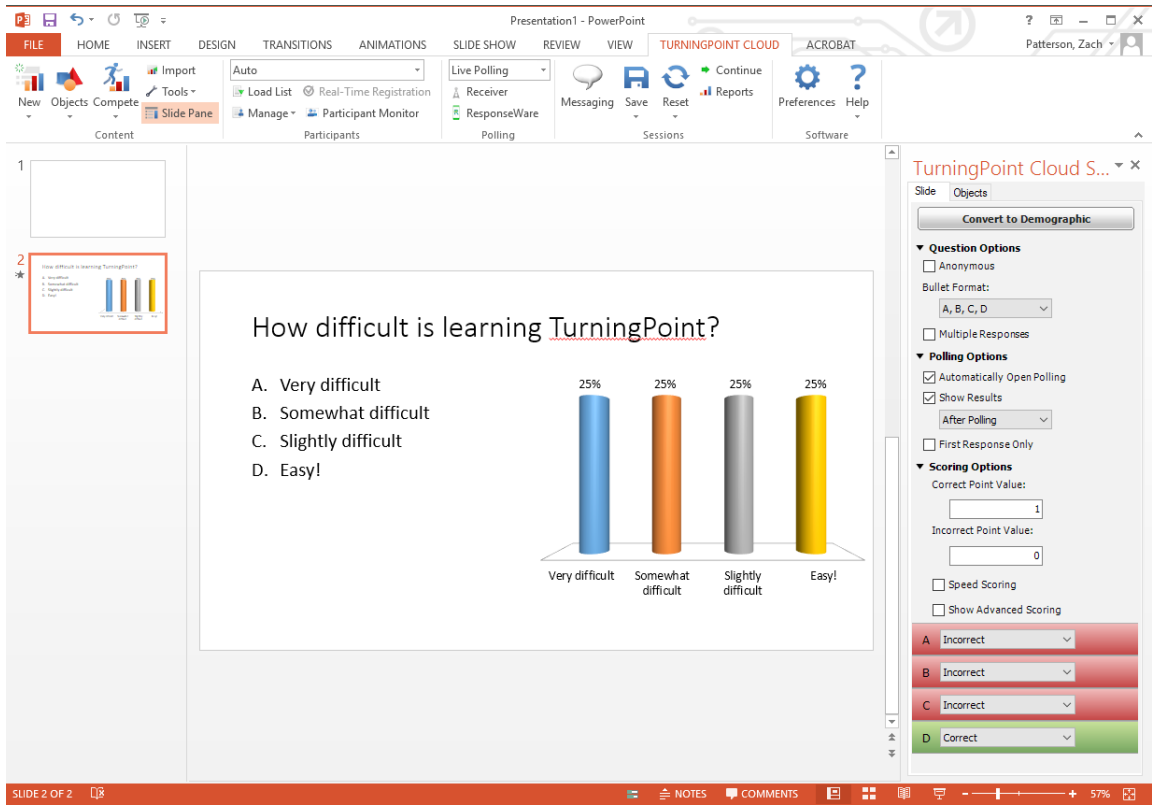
Presentation1 - PowerPoint

? – □ ×

FILE HOME INSERT DESIGN TRANSITIONS ANIMATIONS SLIDE SHOW REVIEW VIEW TURNINGPOINT CLOUD ACROBAT Patterson, Zach

New Objects Compete Import Tools Slide Pane
Content

Auto
Load List Real-Time Registration
Manage Participant Monitor
Participants

Live Polling
Receiver
ResponseWare
Polling

Messaging Save Reset Continue Reports
Sessions

Preferences Help
Software

1

2

How difficult is learning TurningPoint?

A. Very difficult
B. Somewhat difficult
C. Slightly difficult
D. Easy!

| 25% | 25% | 25% | 25% |
|---|---|---|---|
| Very difficult | Somewhat difficult | Slightly difficult | Easy! |

TurningPoint Cloud S...

Slide Objects

Convert to Demographic

Question Options
Anonymous
Bullet Format:
A, B, C, D
Multiple Responses

Polling Options
Automatically Open Polling
Show Results
After Polling
First Response Only

Scoring Options
Correct Point Value:
1
Incorrect Point Value:
0
Speed Scoring
Show Advanced Scoring

A Incorrect
B Incorrect
C Incorrect
D Correct

SLIDE 2 OF 2 NOTES COMMENTS 57%